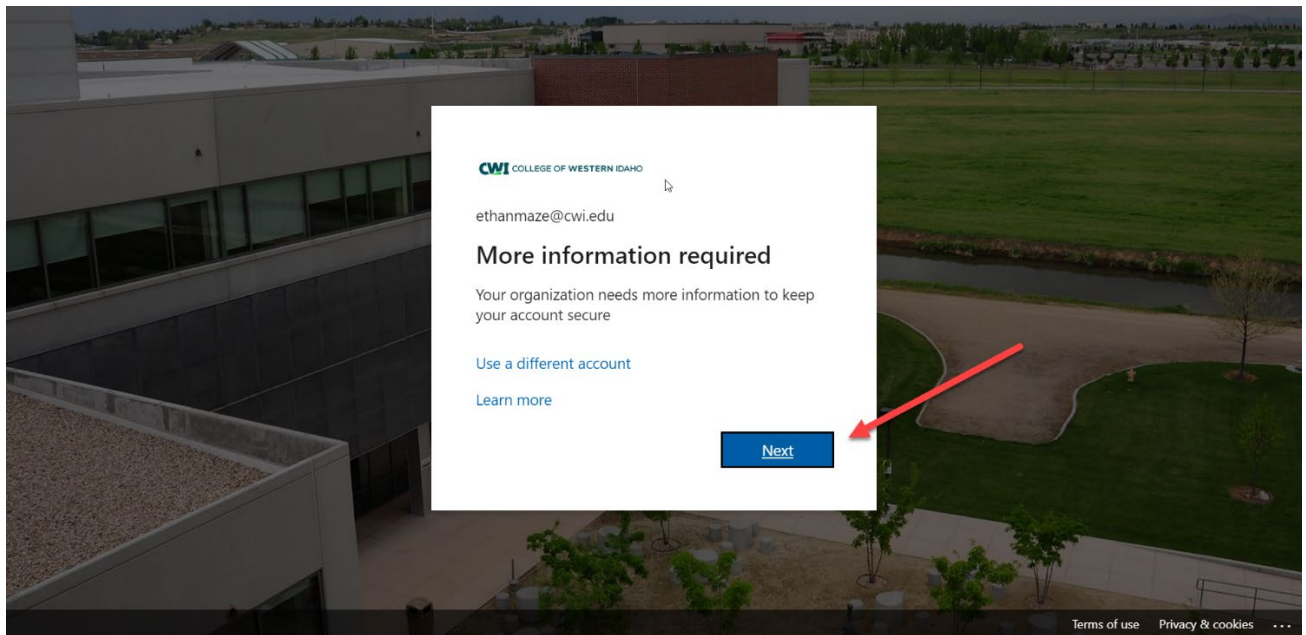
CWI COLLEGE OF WESTERN IDAHO

ethanmaze@cwi.edu

More information required

Your organization needs more information to keep your account secure

Use a different account

Learn more

Next

Terms of use Privacy & cookies ...